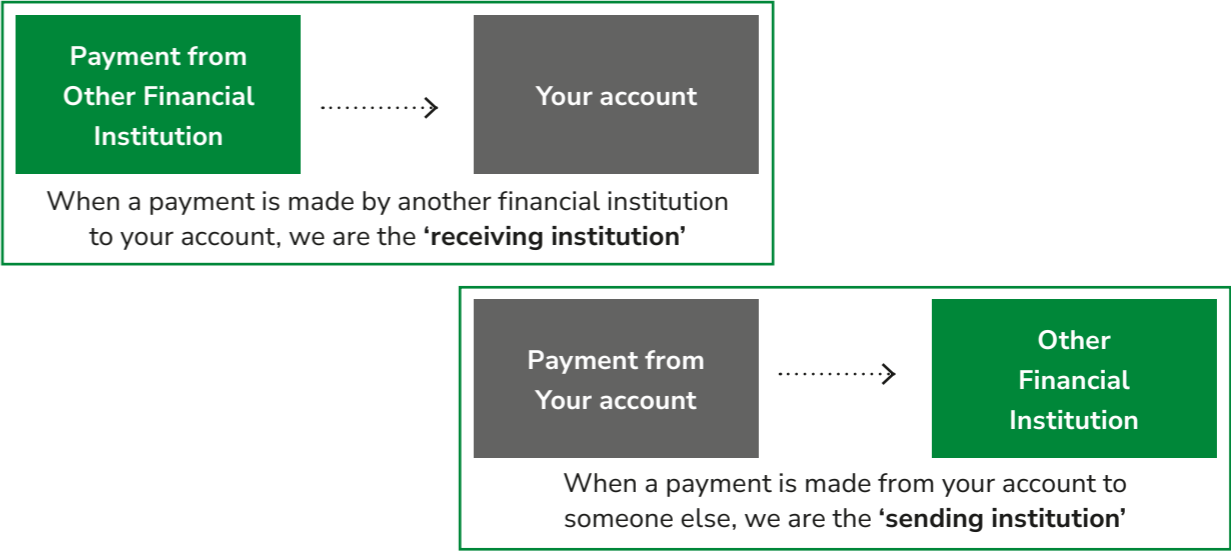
Payment from Other Financial Institution

Your account

When a payment is made by another financial institution to your account, we are the **‘receiving institution’**

Payment from Your account

Other Financial Institution

When a payment is made from your account to someone else, we are the **‘sending institution’**